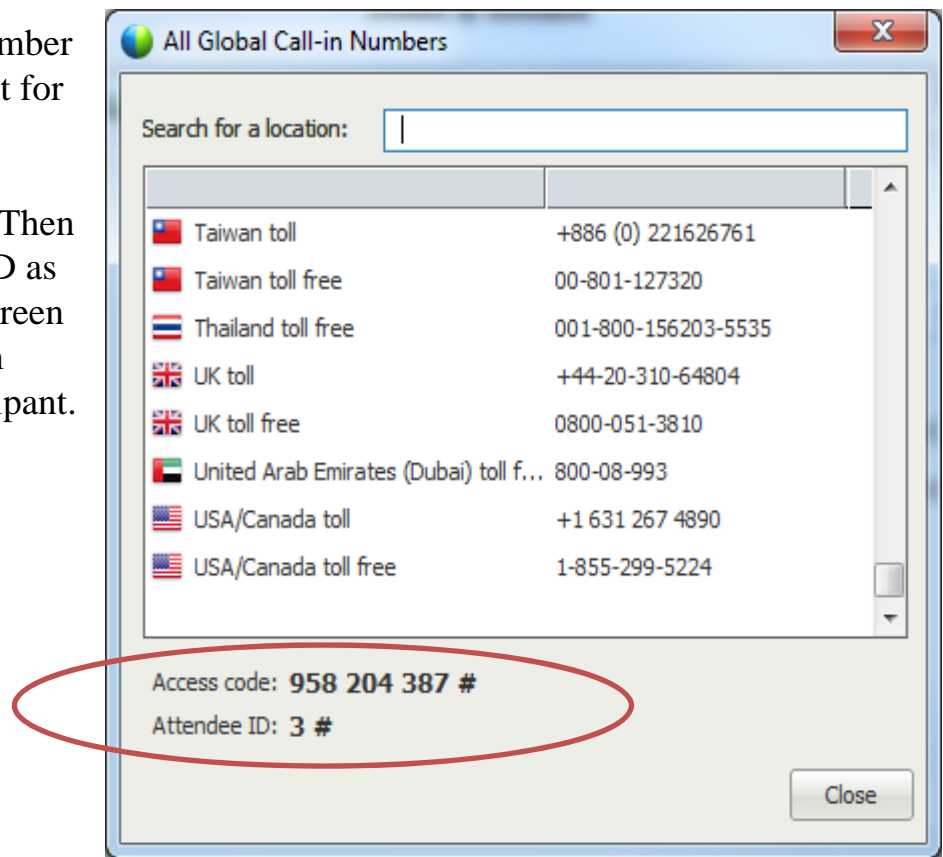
mber
t for

Then
D as
reen
n
pant.

All Global Call-in Numbers

Search for a location:

| | |
|---|---|
| Taiwan toll | +886 (0) 221626761 |
| Taiwan toll free | 00-801-127320 |
| Thailand toll free | 001-800-156203-5535 |
| UK toll | +44-20-310-64804 |
| UK toll free | 0800-051-3810 |
| United Arab Emirates (Dubai) toll f... | 800-08-993 |
| USA/Canada toll | +1 631 267 4890 |
| USA/Canada toll free | 1-855-299-5224 |

Access code: 958 204 387 #
Attendee ID: 3 #

Close